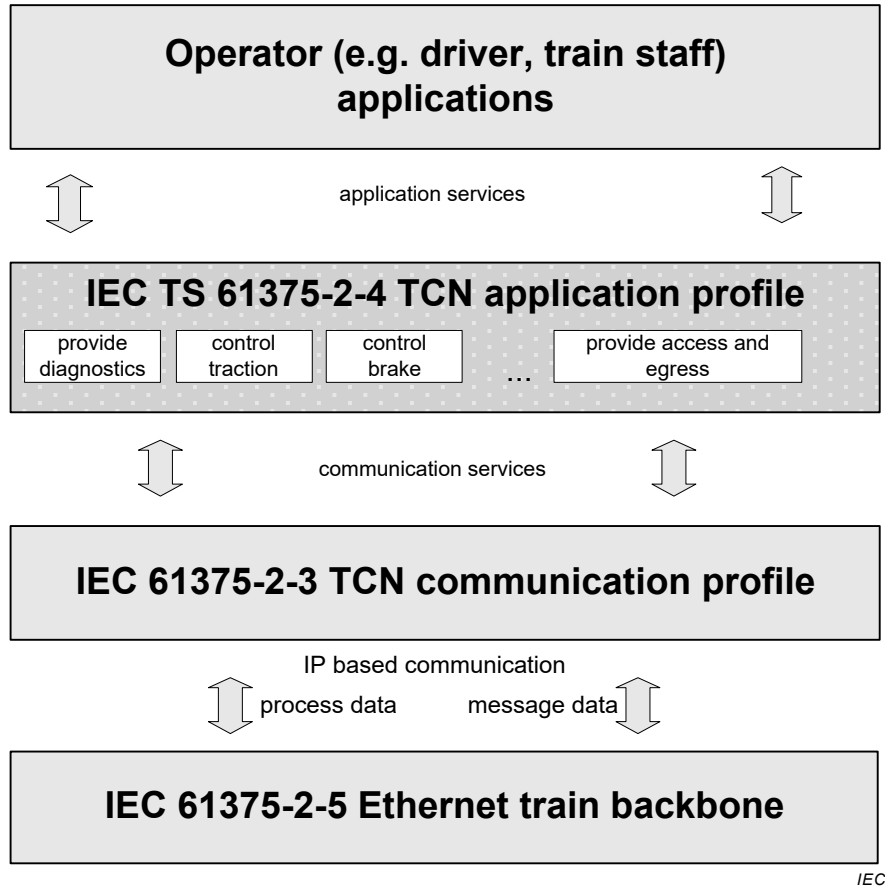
Operator (e.g. driver, train staff) applications

application services

IEC TS 61375-2-4 TCN application profile

provide diagnostics

control traction

control brake

...

provide access and egress

communication services

IEC 61375-2-3 TCN communication profile

IP based communication

process data

message data

IEC 61375-2-5 Ethernet train backbone

IEC